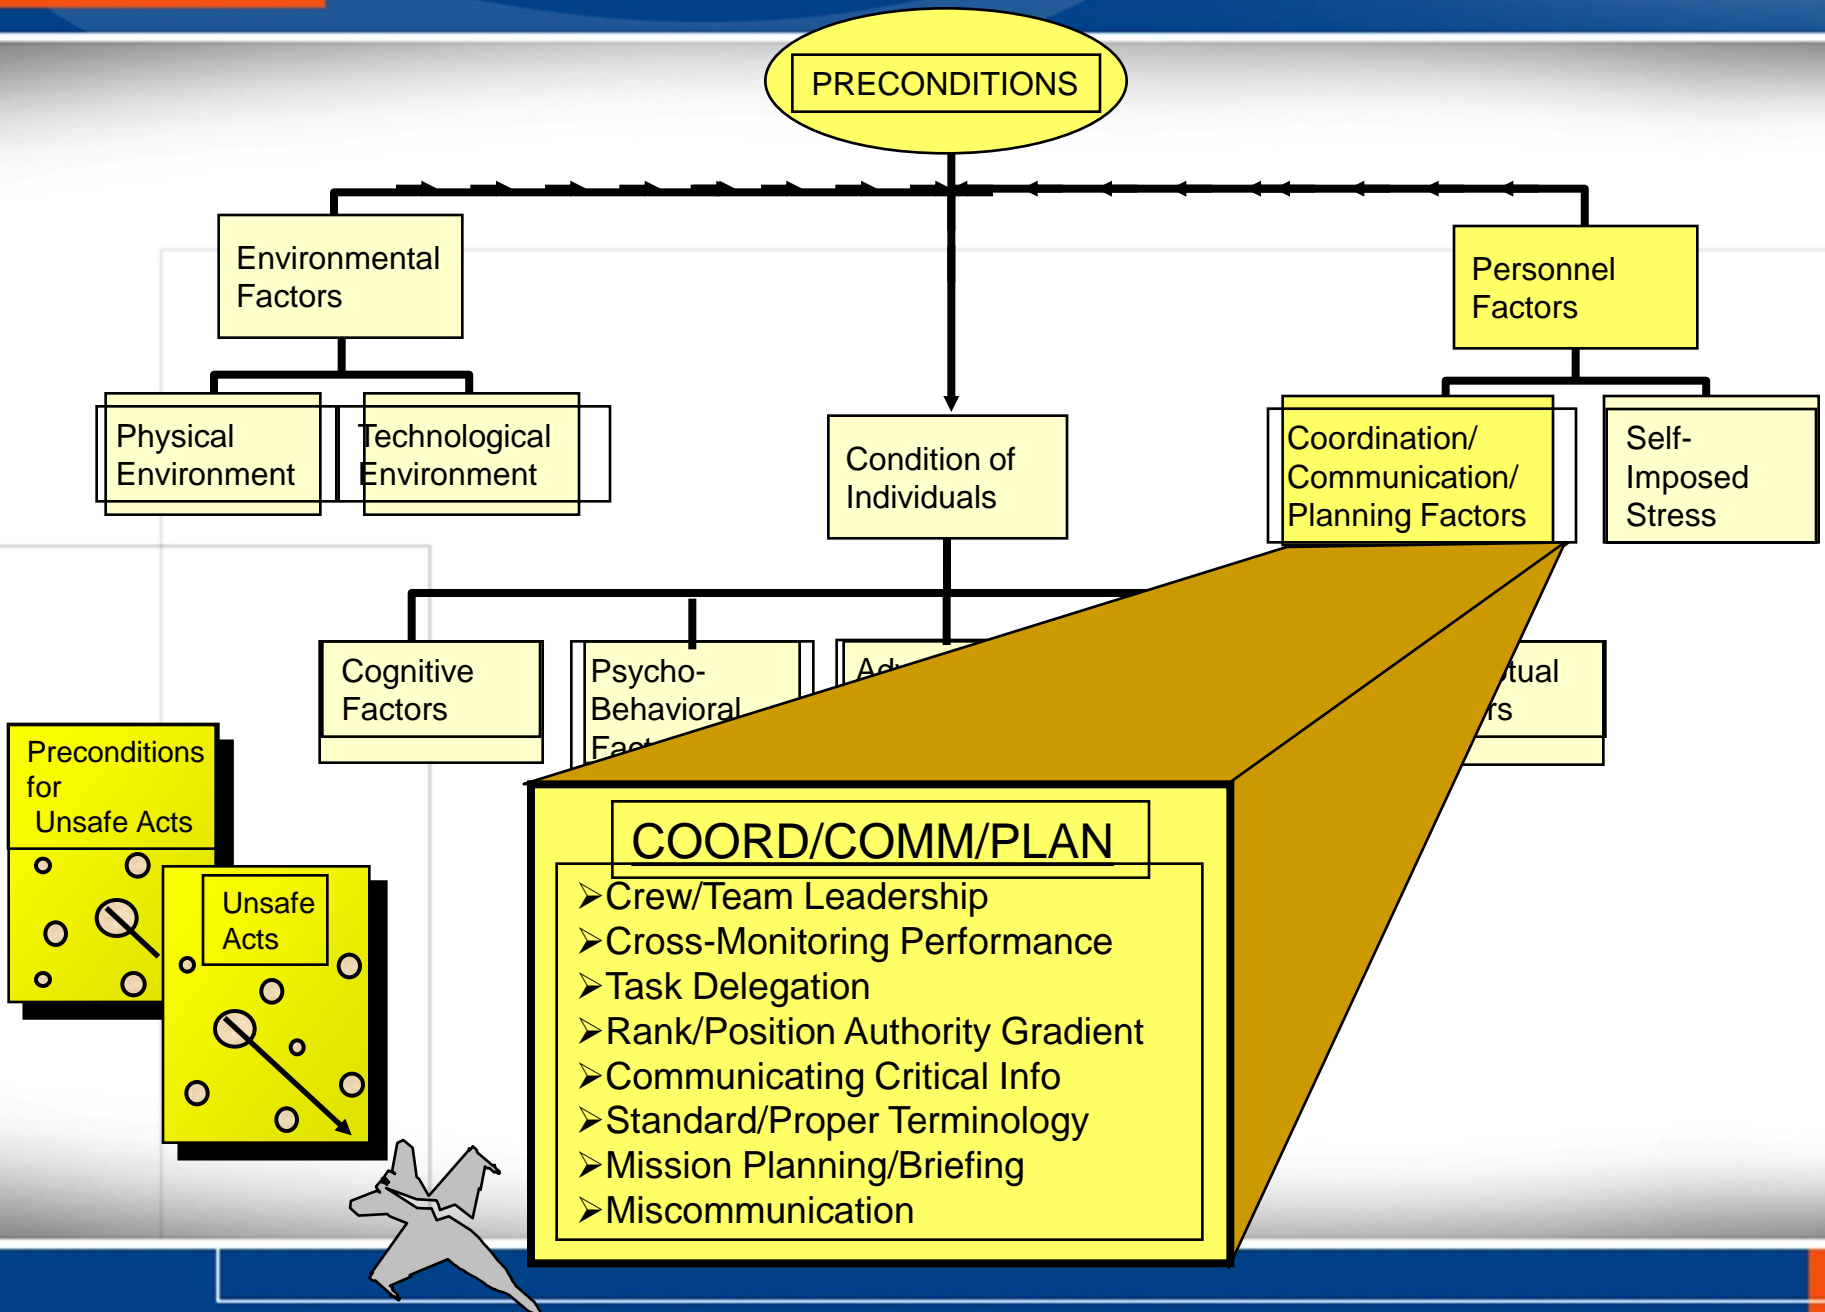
PRECONDITIONS

Environmental Factors

Personnel Factors

Physical Environment

Technological Environment

Condition of Individuals

Coordination/ Communication/ Planning Factors

Self-Imposed Stress

Cognitive Factors

Psycho-Behavioral Fact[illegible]

Ad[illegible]

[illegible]tual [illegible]rs

Preconditions for Unsafe Acts

Unsafe Acts

COORD/COMM/PLAN
➢Crew/Team Leadership
➢Cross-Monitoring Performance
➢Task Delegation
➢Rank/Position Authority Gradient
➢Communicating Critical Info
➢Standard/Proper Terminology
➢Mission Planning/Briefing
➢Miscommunication